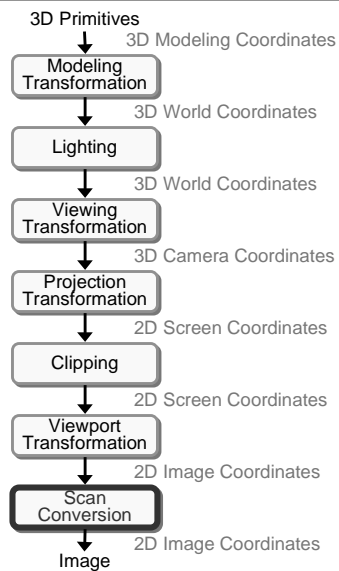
3D Primitives

3D Modeling Coordinates

Modeling Transformation

3D World Coordinates

Lighting

3D World Coordinates

Viewing Transformation

3D Camera Coordinates

Projection Transformation

2D Screen Coordinates

Clipping

2D Screen Coordinates

Viewport Transformation

2D Image Coordinates

Scan Conversion

2D Image Coordinates

Image